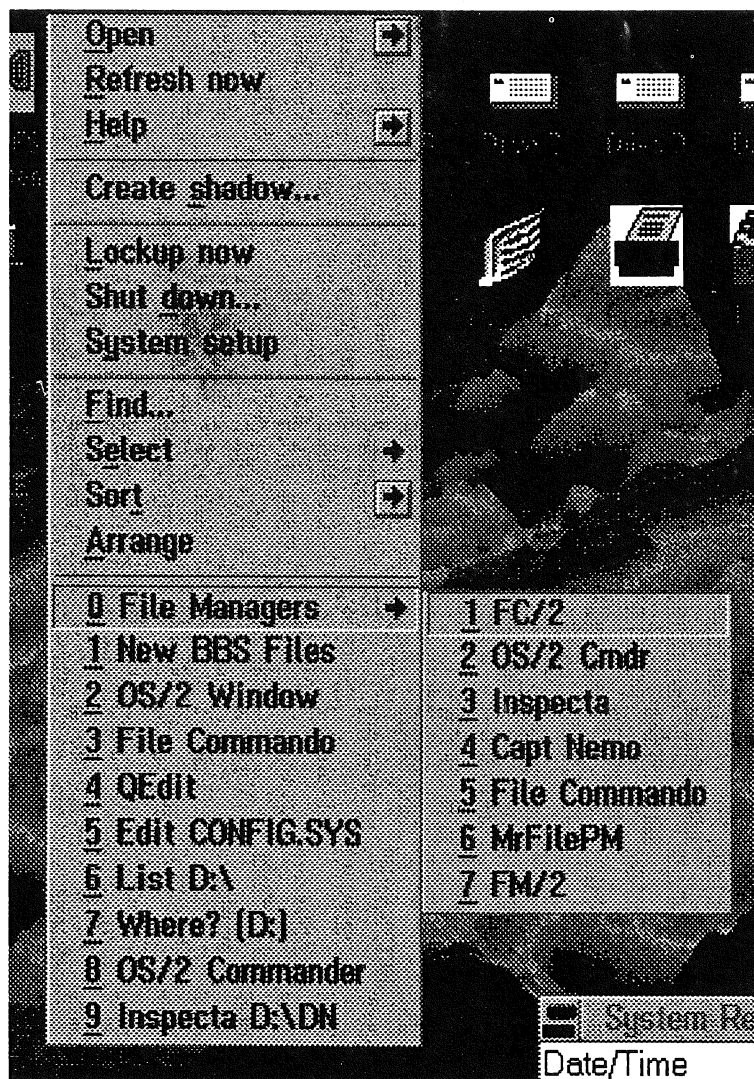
Open
Refresh now
Help
Create shadow...
Lockup now
Shut down...
System setup
Find...
Select
Sort
Arrange
0 File Managers
1 New BBS Files
2 OS/2 Window
3 File Commando
4 QEdit
5 Edit CONFIG.SYS
6 List D:\
7 Where? (D:)
8 OS/2 Commander
9 Inspecta D:\DN

1 FC/2
2 OS/2 Cmdr
3 Inspecta
4 Capt Nemo
5 File Commando
6 MrFilePM
7 FM/2

System Re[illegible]
Date/Time